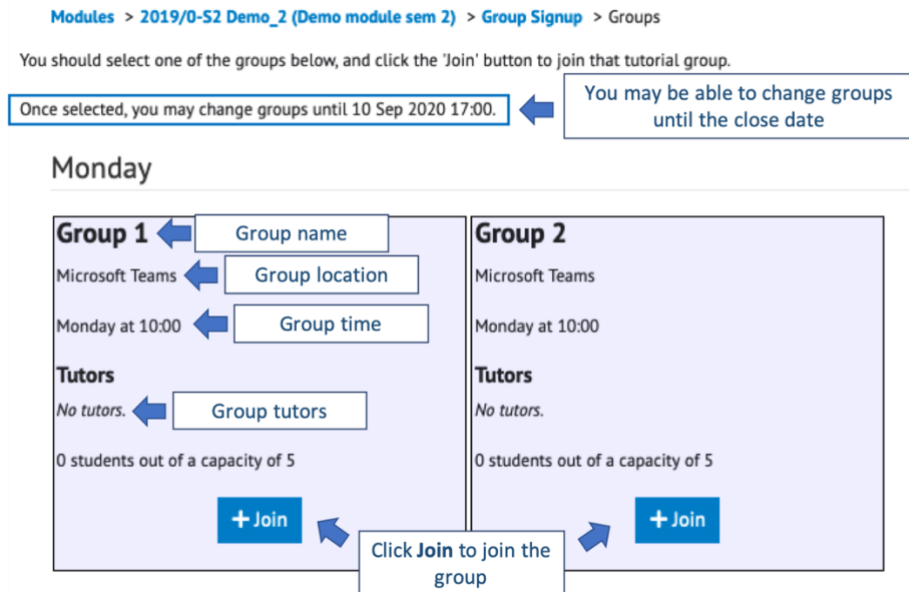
Modules > 2019/0-S2 Demo_2 (Demo module sem 2) > Group Signup > Groups

You should select one of the groups below, and click the 'Join' button to join that tutorial group.

Once selected, you may change groups until 10 Sep 2020 17:00.

You may be able to change groups until the close date

Monday

Group 1

Group name

Microsoft Teams

Group location

Monday at 10:00

Group time

Tutors

No tutors.

Group tutors

0 students out of a capacity of 5

+ Join

Group 2

Microsoft Teams

Monday at 10:00

Tutors

No tutors.

0 students out of a capacity of 5

+ Join

Click Join to join the group